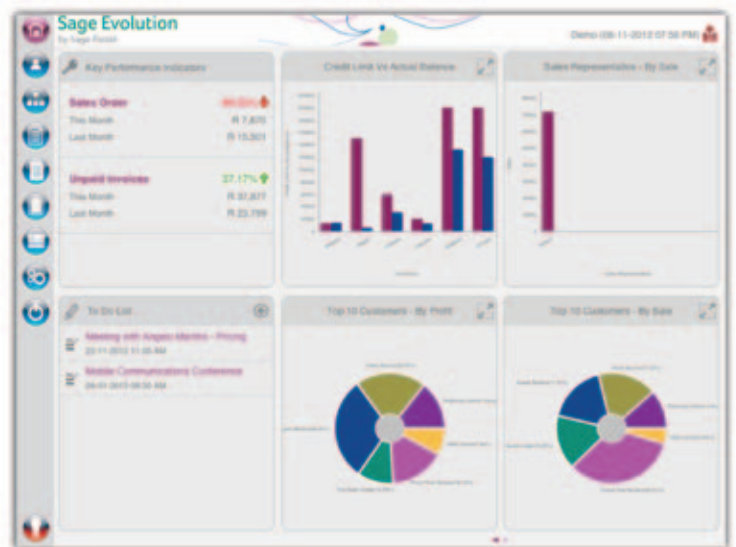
Sage Evolution
by Sage Pastel

Demo (08-11-2012 07:56 PM)

Key Performance Indicators

Sales Order 99.55%
This Month R 7,670
Last Month R 15,501

Unpaid Invoices 37.17%
This Month R 31,877
Last Month R 23,799

Credit Limit Vs Actual Balance

Sales Representatives - By Date

To Do List

Meeting with Angelo Martins - Pricing
22-11-2012 11:00 AM

Mobile Communications Conference
09-01-2013 08:30 AM

Top 10 Customers - By Profit

Top 10 Customers - By Sale